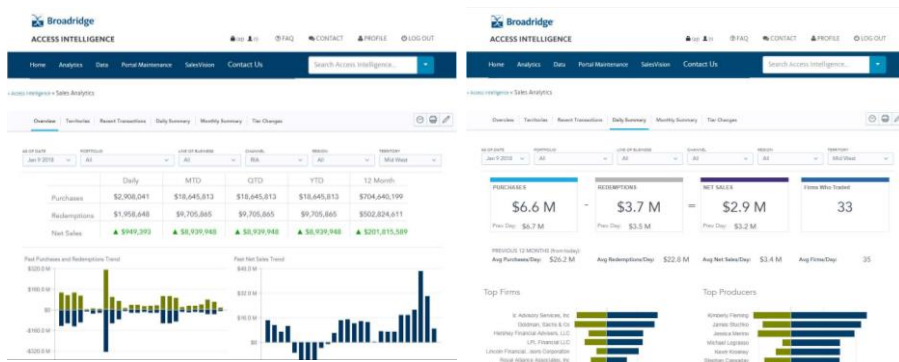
Broadridge
ACCESS INTELLIGENCE
FAQ CONTACT PROFILE LOG OUT
Home Analytics Data Portal Maintenance SalesVision Contact Us
Search Access Intelligence...
Access Intelligence » Sales Analytics
Overview Territories Recent Transactions Daily Summary Monthly Summary Tier Changes
AS OF DATE Jan 9 2018
PORTFOLIO All
LINE OF BUSINESS All
CHANNEL RIA
REGION All
TERRITORY Mid West

| | Daily | MTD | QTD | YTD | 12 Month |
|---|---|---|---|---|---|
| Purchases | \$2,908,041 | \$18,645,813 | \$18,645,813 | \$18,645,813 | \$704,640,199 |
| Redemptions | \$1,958,648 | \$9,705,865 | \$9,705,865 | \$9,705,865 | \$502,824,611 |
| Net Sales | ▲ \$949,393 | ▲ \$8,939,948 | ▲ \$8,939,948 | ▲ \$8,939,948 | ▲ \$201,815,589 |

Past Purchases and Redemptions Trend
\$320.0 M
\$160.0 M
\$0
-\$160.0 M
-\$320.0 M
Past Net Sales Trend
\$40.0 M
\$20.0 M
\$0
-\$20.0 M

Broadridge
ACCESS INTELLIGENCE
FAQ CONTACT PROFILE LOG OUT
Home Analytics Data Portal Maintenance SalesVision Contact Us
Search Access Intelligence...
Access Intelligence » Sales Analytics
Overview Territories Recent Transactions Daily Summary Monthly Summary Tier Changes
AS OF DATE Jan 9 2018
PORTFOLIO All
LINE OF BUSINESS All
CHANNEL All
REGION All
TERRITORY Mid West
PURCHASES
\$6.6 M
Prev Day: \$6.7 M
-
REDEMPTIONS
\$3.7 M
Prev Day: \$3.5 M
=
NET SALES
\$2.9 M
Prev Day: \$3.2 M
Firms Who Traded
33
PREVIOUS 12 MONTHS (from today)
Avg Purchases/Day: \$26.2 M
Avg Redemptions/Day: \$22.8 M
Avg Net Sales/Day: \$3.4 M
Avg Firms/Day: 35
Top Firms
S. Advisory Services, Inc
Goldman, Sachs & Co
Handley Financial Advisors, LLC
LPL Financial LLC
Lincoln Financial...
Royal Alliance Associates, Inc
Top Producers
Kimberly Fleming
James Rucho
Jessica Menke
Michael Logsdon
Kevin Kinsley
Stephen Carpenter